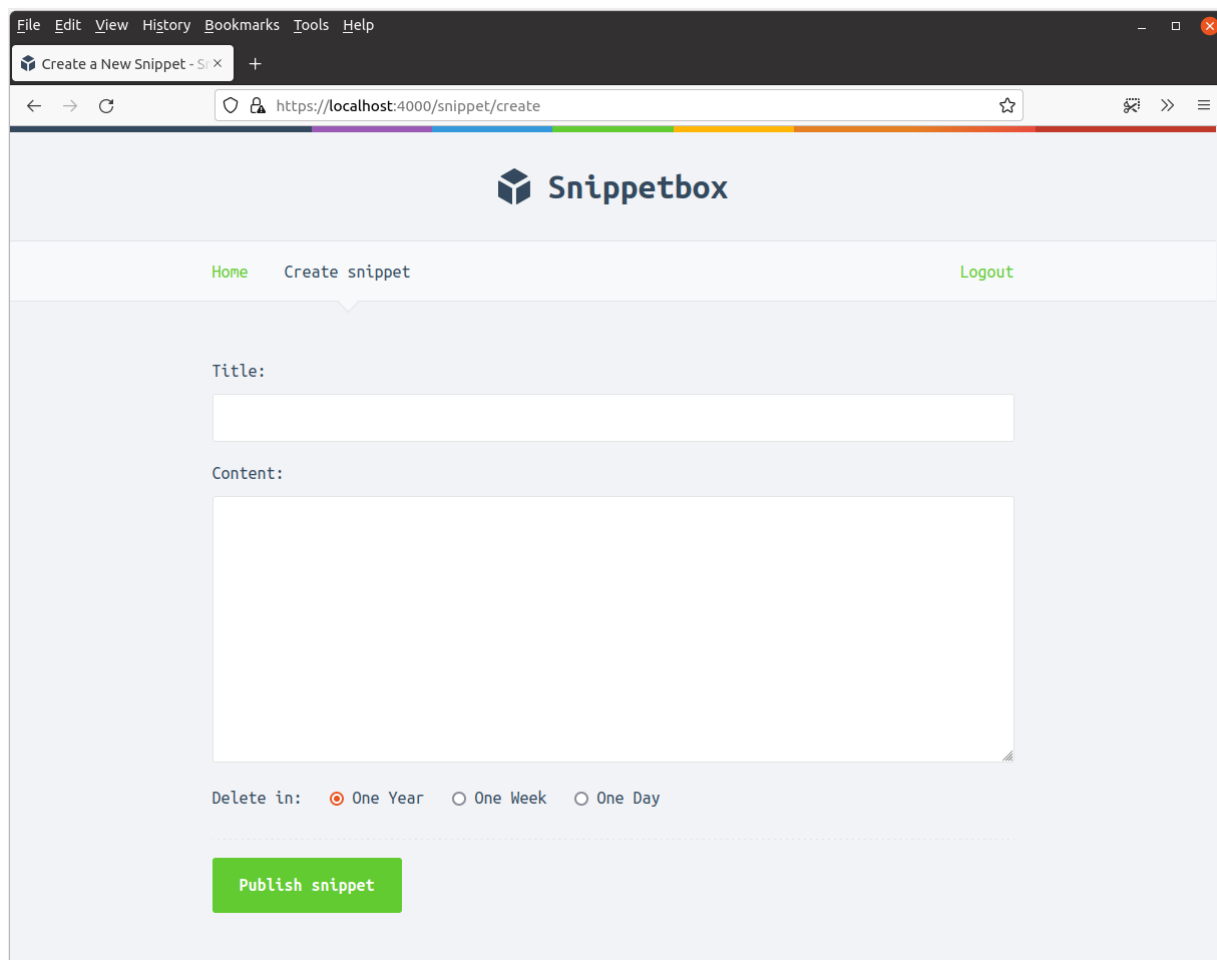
File Edit View History Bookmarks Tools Help

Create a New Snippet - Sr

https://localhost:4000/snippet/create

Snippetbox

Home Create snippet Logout

Title:

Content:

Delete in: One Year One Week One Day

Publish snippet